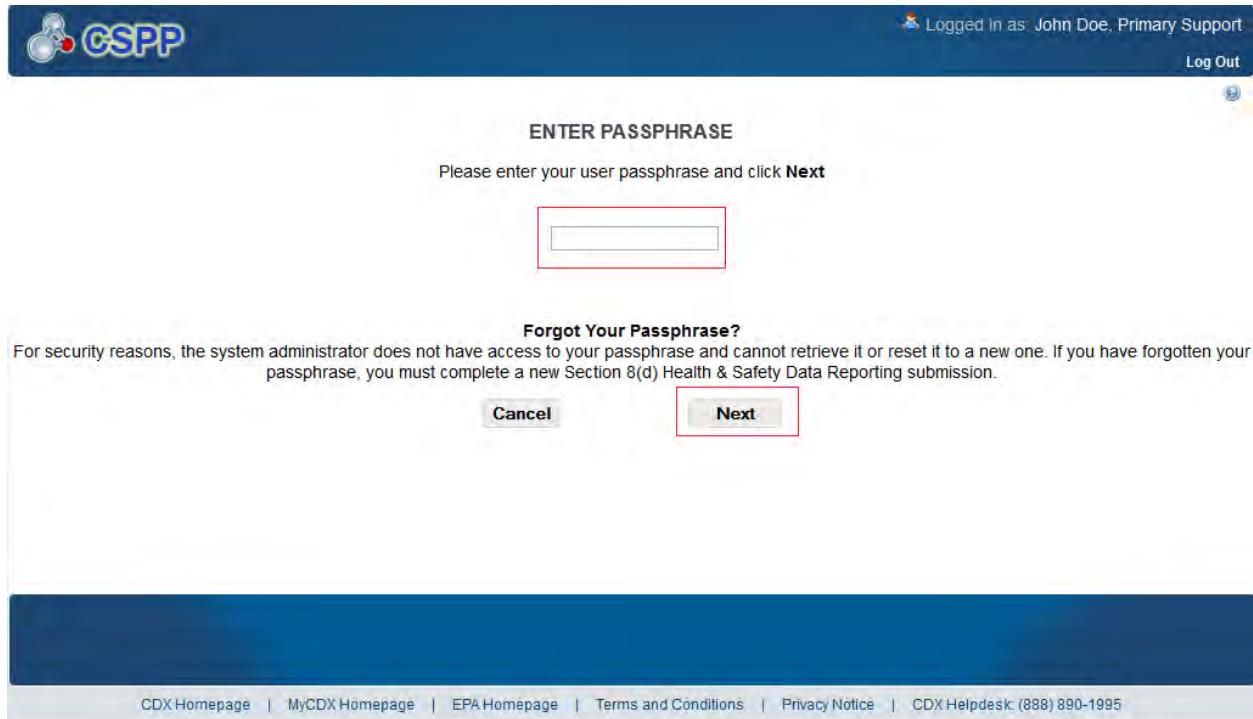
CSPP

Logged in as: John Doe, Primary Support

Log Out

ENTER PASSPHRASE

Please enter your user passphrase and click **Next**

**Forgot Your Passphrase?**

For security reasons, the system administrator does not have access to your passphrase and cannot retrieve it or reset it to a new one. If you have forgotten your passphrase, you must complete a new Section 8(d) Health & Safety Data Reporting submission.

Cancel

Next

CDX Homepage | MyCDX Homepage | EPA Homepage | Terms and Conditions | Privacy Notice | CDX Helpdesk: (888) 890-1995